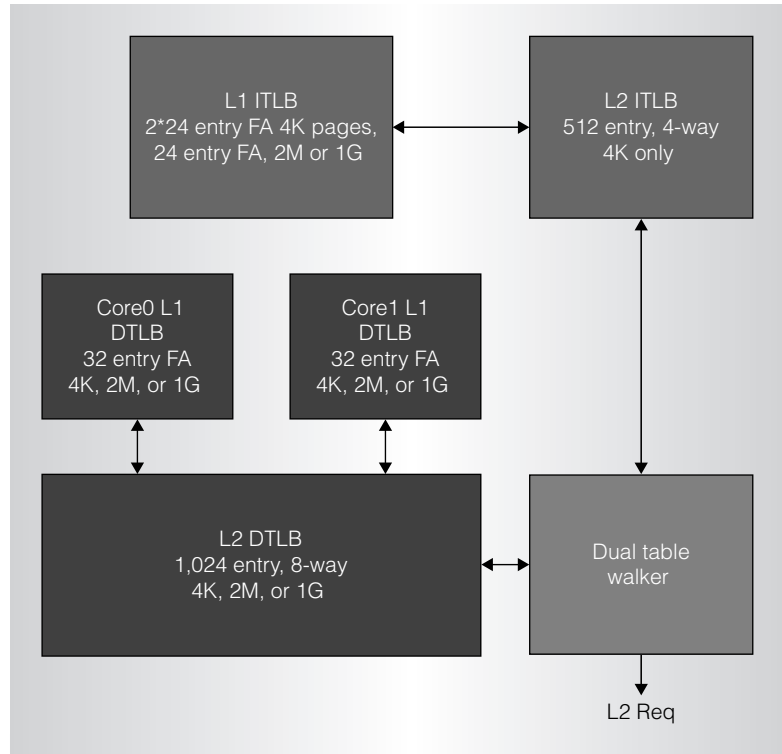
L1 ITLB
2*24 entry FA 4K pages,
24 entry FA, 2M or 1G

L2 ITLB
512 entry, 4-way
4K only

Core0 L1
DTLB
32 entry FA
4K, 2M, or 1G

Core1 L1
DTLB
32 entry FA
4K, 2M, or 1G

L2 DTLB
1,024 entry, 8-way
4K, 2M, or 1G

Dual table
walker

L2 Req